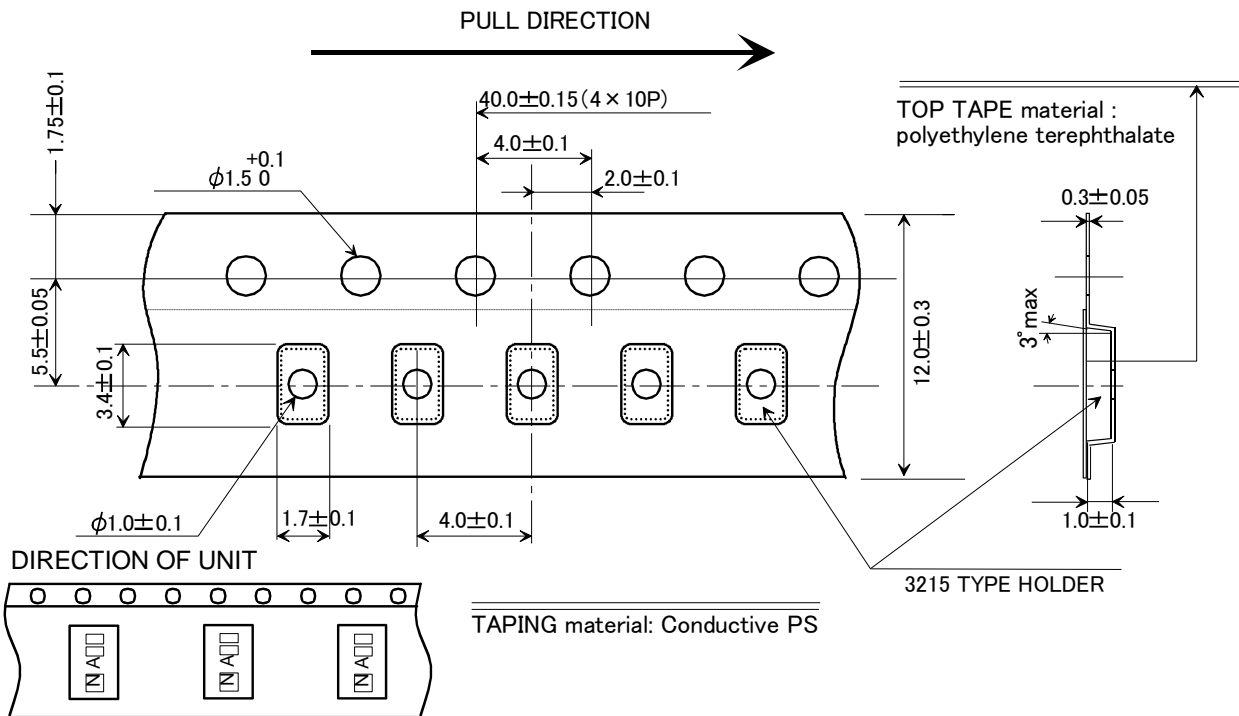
PULL DIRECTION

1.75±0.1

$\phi1.5^{+0.1}_{0}$

40.0±0.15(4×10P)

4.0±0.1

2.0±0.1

TOP TAPE material : polyethylene terephthalate

0.3±0.05

5.5±0.05

3.4±0.1

12.0±0.3

3° max

$\phi1.0\pm0.1$

1.7±0.1

4.0±0.1

1.0±0.1

DIRECTION OF UNIT

3215 TYPE HOLDER

TAPING material: Conductive PS

N A□□

N A□□

N A□□